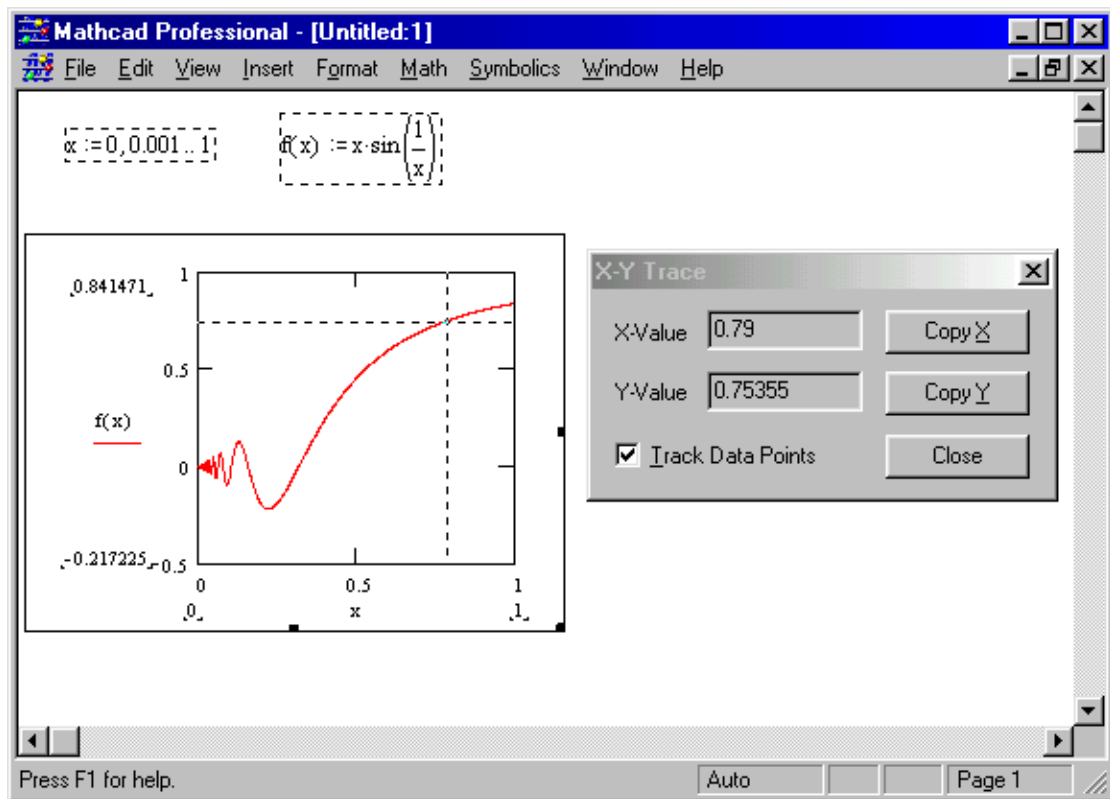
Mathcad Professional - [Untitled:1]

File Edit View Insert Format Math Symbolics Window Help

$x := 0, 0.001 .. 1$

$f(x) := x \cdot \sin\left(\frac{1}{x}\right)$

0.841471

1

0.5

f(x)

0

-0.217225

-0.5

0

0.5

1

0

x

1

X-Y Trace

X-Value 0.79

Copy X

Y-Value 0.75355

Copy Y

Track Data Points

Close

Press F1 for help.

Auto

Page 1